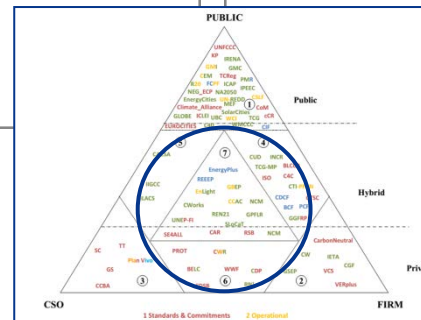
PUBLIC

UNFCCC
KP
IRENA
GMC
GAN
TCReg
CEM
PMR
R20
FCFF
ICAP
IPEEC
NEG_ECP
NA2050
CALF
EnergyCities
SolarCities
Climate_Alliance
CoM
GLOBE
ICLEI
UBC
WMCCC
TGS
CCR
SUNDOWNS
CAP
CIF
①
Public

⑤
⑦
④
CDP
EnergyPlus
CUD
INCR
REEEP
TCG-MP
BLCP
EnLight
GBEP
ISO
CAC
IIGCC
CTI
CACS
CWorks
GCAC
NCM
CDCF
BCF
PCF
REN21
GPFLR
GGFRP
UNEP-FI
BioCaRF
Hybrid

SC
TT
SE4ALL
CAR
RSB
NCM
CarbonNeutral
Plan Vivo
PROT
CWR
CW
IETA
CGF
GS
BELC
WWF
CDP
SSEP
VCS
CCBA
③
⑥
②
VERplus
Priv

CSO
FIRM

1 Standards & Commitments
2 Operational